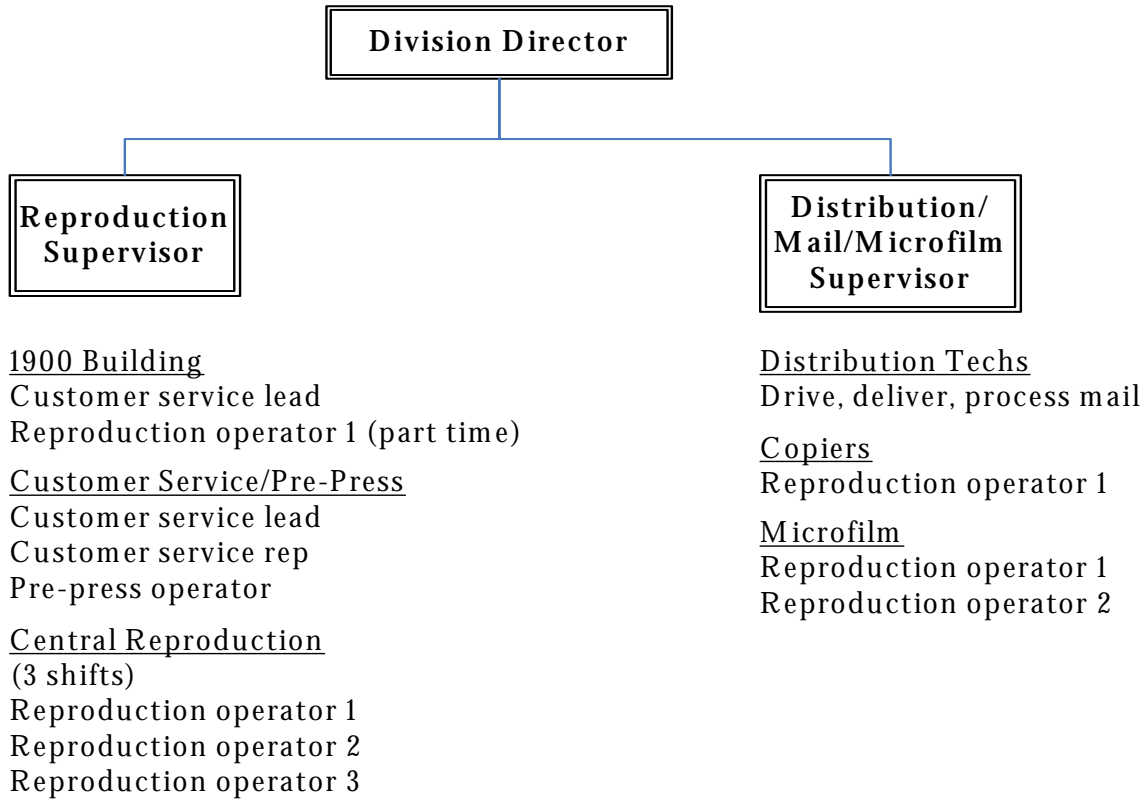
Division Director

Reproduction Supervisor

Distribution/ Mail/Microfilm Supervisor

1900 Building
Customer service lead
Reproduction operator 1 (part time)

Customer Service/Pre-Press
Customer service lead
Customer service rep
Pre-press operator

Central Reproduction
(3 shifts)
Reproduction operator 1
Reproduction operator 2
Reproduction operator 3

Distribution Techs
Drive, deliver, process mail

Copiers
Reproduction operator 1

Microfilm
Reproduction operator 1
Reproduction operator 2